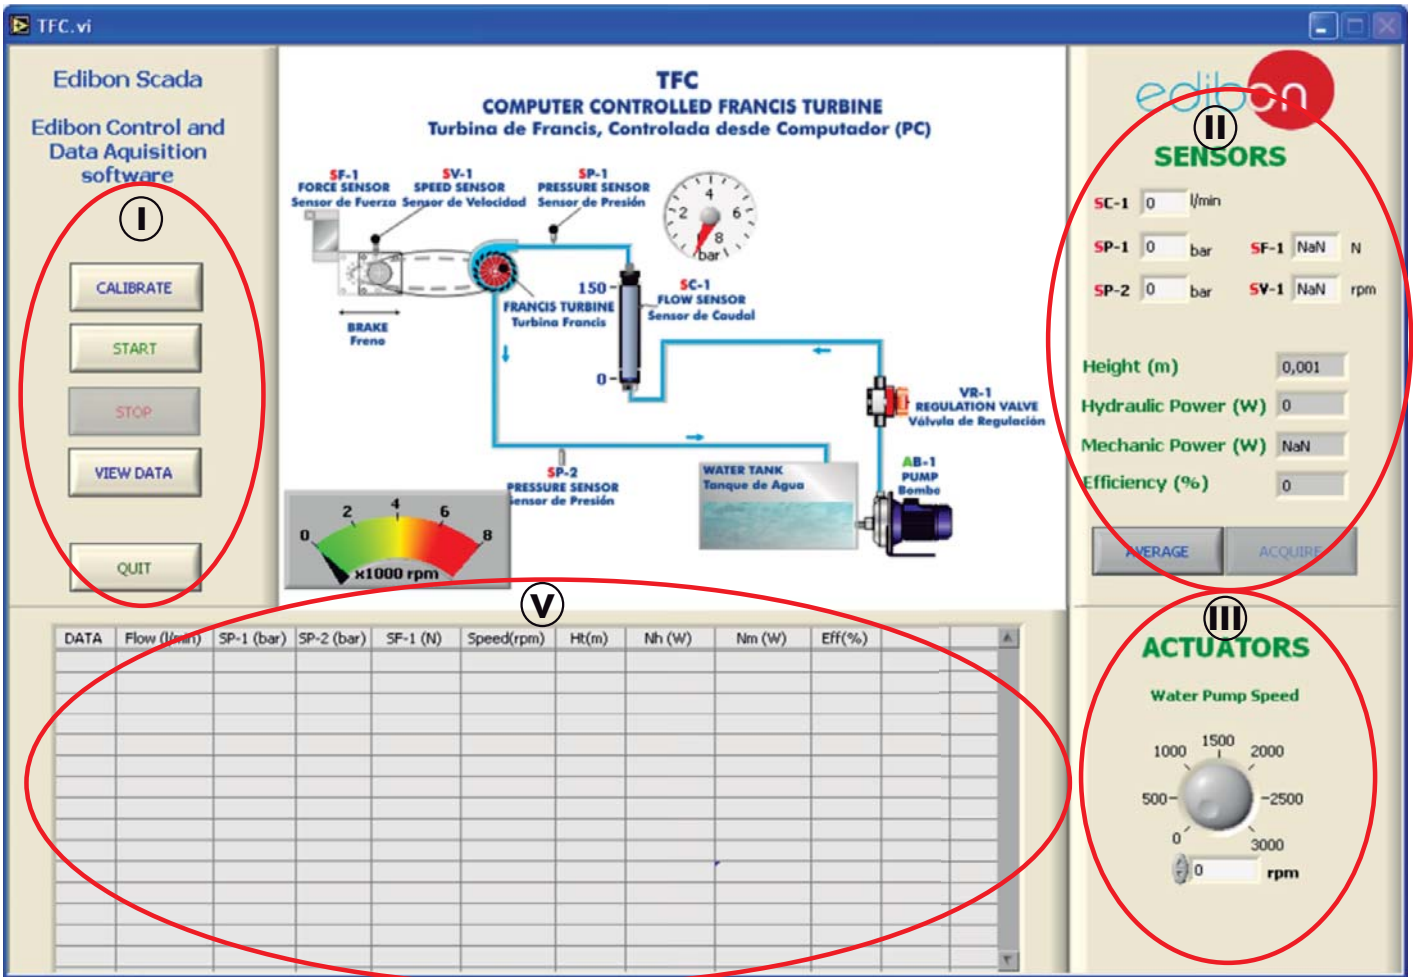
TFC.vi

Edibon Scada

Edibon Control and Data Aquisition software

I

CALIBRATE

START

STOP

VIEW DATA

QUIT

TFC
COMPUTER CONTROLLED FRANCIS TURBINE
Turbina de Francis, Controlada desde Computador (PC)

SF-1
FORCE SENSOR
Sensor de Fuerza

SV-1
SPEED SENSOR
Sensor de Velocidad

SP-1
PRESSURE SENSOR
Sensor de Presión

4
2
6
8
bar

150
0

FRANCIS TURBINE
Turbina Francis

SC-1
FLOW SENSOR
Sensor de Caudal

BRAKE
Freno

VR-1
REGULATION VALVE
Válvula de Regulación

SP-2
PRESSURE SENSOR
Sensor de Presión

WATER TANK
Tanque de Agua

AB-1
PUMP
Bomba

0
2
4
6
8
x1000 rpm

edibon

II

SENSORS

SC-1 0 l/min

SP-1 0 bar SF-1 NaN N

SP-2 0 bar SV-1 NaN rpm

Height (m) 0,001

Hydraulic Power (W) 0

Mechanic Power (W) NaN

Efficiency (%) 0

AVERAGE ACQUIRE

III

ACTUATORS

Water Pump Speed

1000 1500 2000
500 2500
0 3000
0 rpm

V

| DATA | Flow (l/min) | SP-1 (bar) | SP-2 (bar) | SF-1 (N) | Speed(rpm) | Ht(m) | Nh (W) | Nm (W) | Eff(%) |
|---|---|---|---|---|---|---|---|---|---|